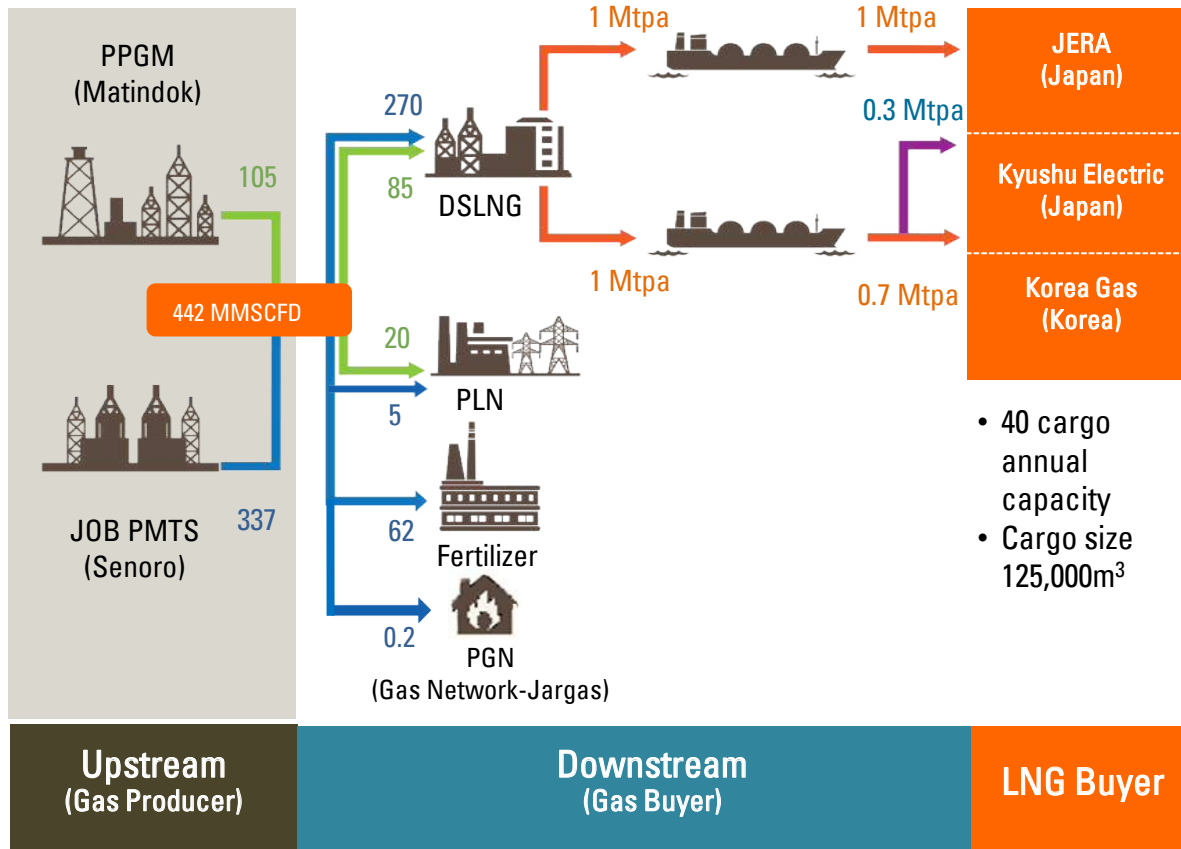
PPGM
(Matindok)

105

442 MMSCFD

JOB PMTS
(Senoro)

337

270

85

DSLNG

20

PLN

5

62

Fertilizer

0.2

PGN
(Gas Network-Jargas)

1 Mtpa

1 Mtpa

1 Mtpa

0.3 Mtpa

0.7 Mtpa

JERA
(Japan)

Kyushu Electric
(Japan)

Korea Gas
(Korea)

• 40 cargo annual capacity
• Cargo size 125,000m$^3$

Upstream
(Gas Producer)

Downstream
(Gas Buyer)

LNG Buyer